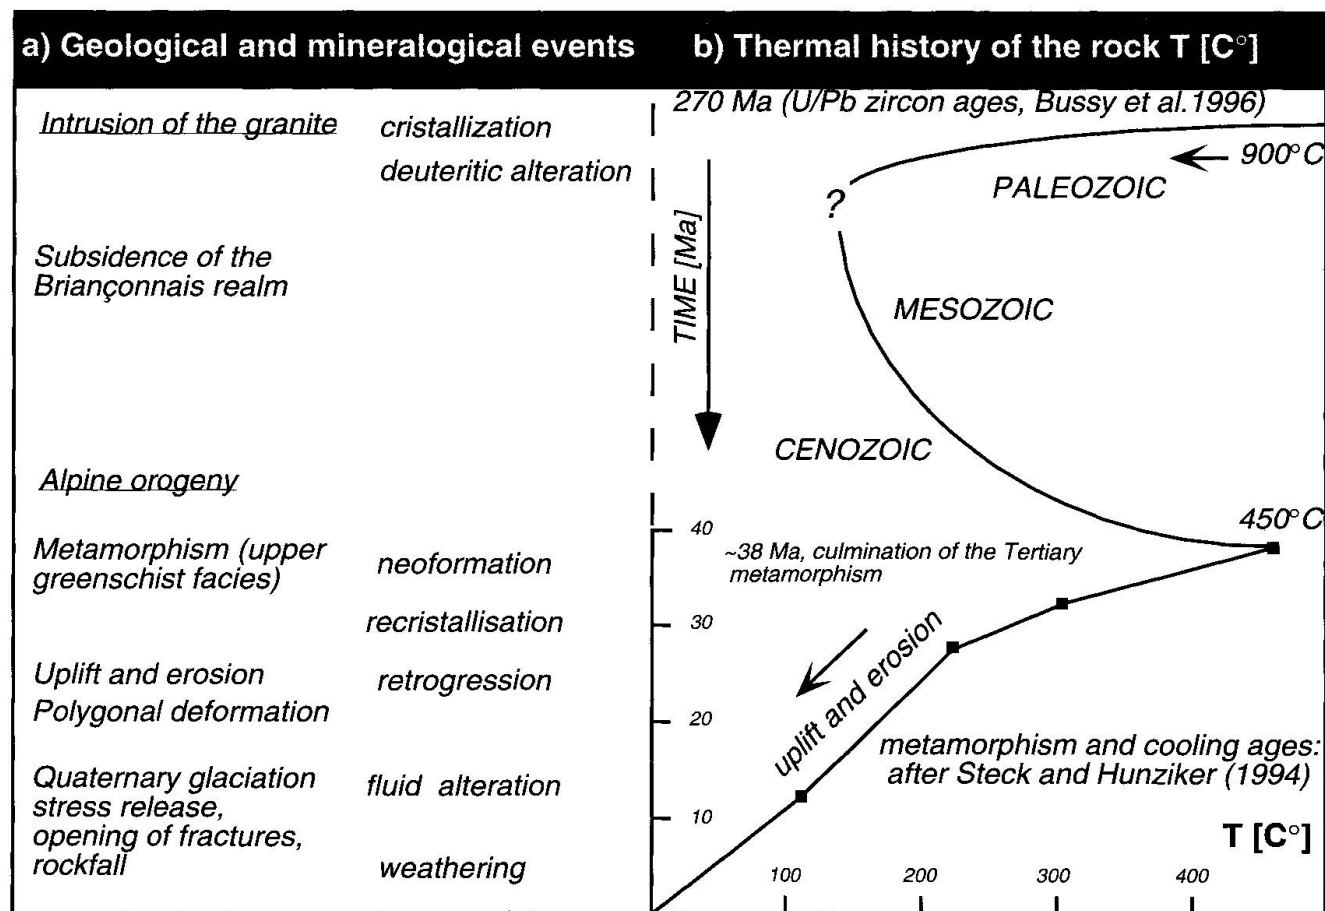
a) Geological and mineralogical events

b) Thermal history of the rock T [C°]

Intrusion of the granite
cristallization
deuteritic alteration

Subsidence of the Briançonnais realm

Alpine orogeny

Metamorphism (upper greenschist facies)
neoformation
recristallisation

Uplift and erosion
Polygonal deformation
retrogression

Quaternary glaciation stress release, opening of fractures, rockfall
fluid alteration
weathering

270 Ma (U/Pb zircon ages, Bussy et al.1996)

TIME [Ma]

900°C

?

PALEOZOIC

MESOZOIC

CENOZOIC

450°C

40

~38 Ma, culmination of the Tertiary metamorphism

30

uplift and erosion

20

metamorphism and cooling ages: after Steck and Hunziker (1994)

10

T [C°]

100
200
300
400